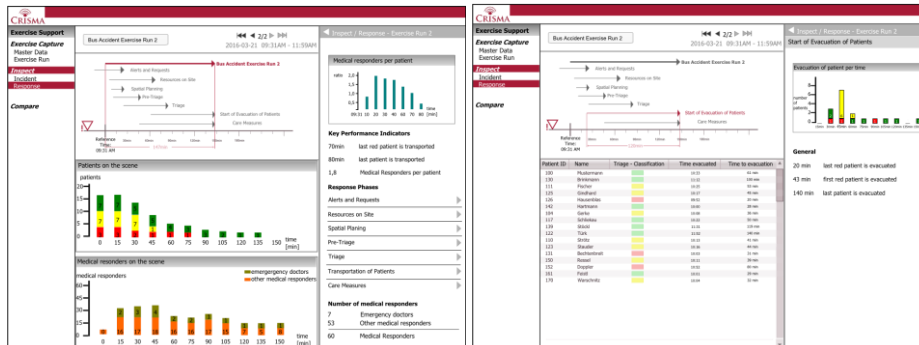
CRISMA

Exercise Support
Exercise Capture
Master Data
Exercise Run
Inspect
Incident
Response
Compare

Bus Accident Exercise Run 2
2/2
2016-03-21 09:31AM - 11:59AM

Alerts and Requests
Bus Accident Exercise Run 2
Resources on Site
Spatial Planning
Pre-Triage
Triage
Start of Evacuation of Patients
Care Measures
Reference Time: 09:31 AM

Patients on the scene
patients
20
15
10
5
0
0 15 30 45 60 75 90 105 120 135 150
time [min]

Medical resonders on the scene
medical responders
emergency doctors
other medical responders
60
45
30
15
0
0 15 30 45 60 75 90 105 120 135 150
time [min]

Inspect / Response - Exercise Run 2

Medical responders per patient
ratio
2,0
1,5
1,0
0,5
0,0
09:31 10 20 30 40 50 60 70 80
time [min]

Key Performance Indicators
70min last red patient is transported
80min last patient is transported
1,8 Medical Responders per patient

Response Phases
Alerts and Requests
Resources on Site
Spatial Planing
Pre-Triage
Triage
Transportation of Patients
Care Measures

Number of medical responders
7 Emergency doctors
53 Other medical responders
60 Medical Responders

CRISMA

Exercise Support
Exercise Capture
Master Data
Exercise Run
Inspect
Incident
Response
Compare

Bus Accident Exercise Run 2
2/2
2016-03-21 09:31AM - 11:59AM

Alerts and Requests
Resources on Site
Spatial Planning
Pre-Triage
Triage
Start of Evacuation of Patients
Care Measures
Reference Time: 09:31 AM

| Patient ID | Name | Triage - Classification | Time evacuated | Time to evacuation |
|---|---|---|---|---|
| 100 | Mustermann | | | |
| 130 | Brinkmann | | | |
| 111 | Fischer | | | |
| 115 | Girolhard | | | |
| 126 | Hausarbles | | | |
| 128 | Hartmann | | | |
| 104 | Garke | | | |
| 117 | Schlebas | | | |
| 139 | Shkdd | | | |
| 122 | Türk | | | |
| 110 | Stmitz | | | |
| 131 | Slauter | | | |
| 131 | Buchenbrell | | | |
| 150 | Rosael | | | |
| 152 | Doppler | | | |
| 161 | Feldt | | | |
| 170 | Warschintz | | | |

Inspect / Response - Exercise Run 2
Start of Evacuation of Patients

Evacuation of patient per time
number of patients

General
20 min last red patient is evacuated
43 min first red patient is evacuated
140 min last patient is evacuated